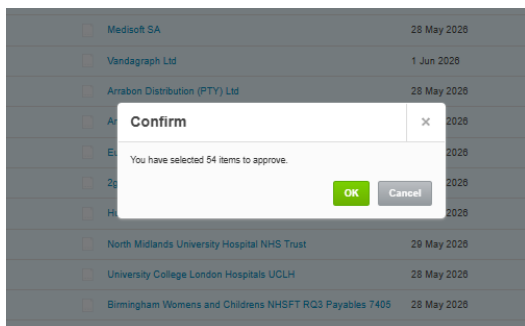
Medisoft SA 28 May 2026

Vandagraph Ltd 1 Jun 2026

Arrabon Distribution (PTY) Ltd 28 May 2026

Ar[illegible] 2026

Eu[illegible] 2026

2g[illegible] 2026

H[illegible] 2026

Confirm

×

You have selected 54 items to approve.

OK

Cancel

North Midlands University Hospital NHS Trust 29 May 2026

University College London Hospitals UCLH 28 May 2026

Birmingham Womens and Childrens NHSFT RQ3 Payables 7405 28 May 2026